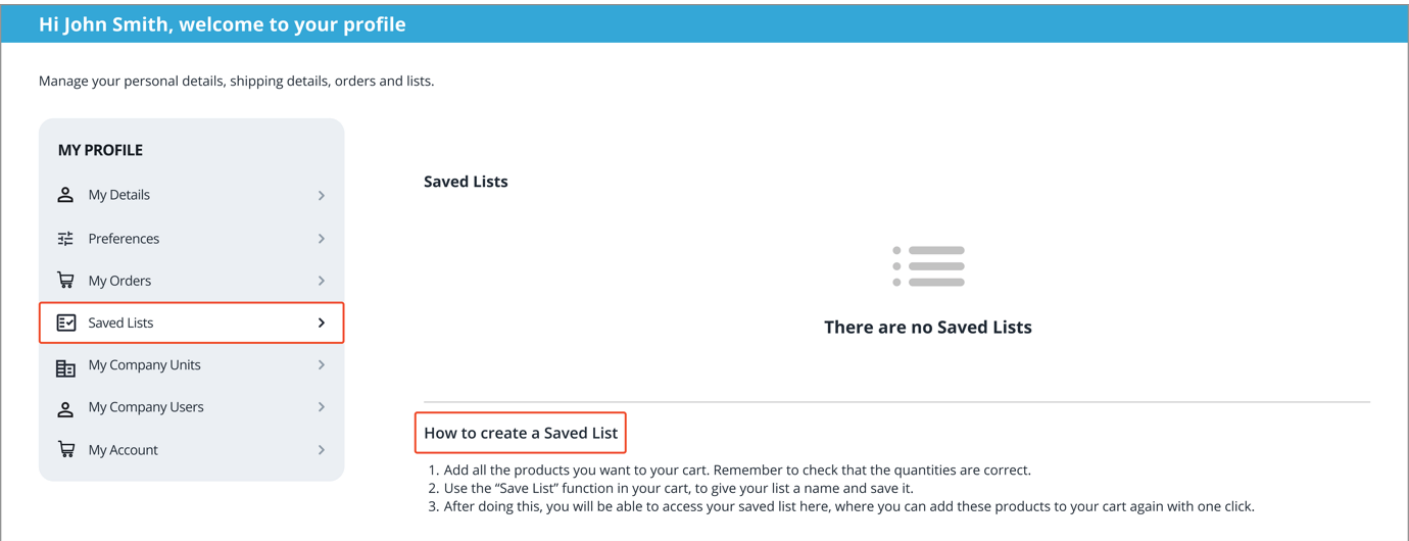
Hi John Smith, welcome to your profile

Manage your personal details, shipping details, orders and lists.

MY PROFILE

My Details

Preferences

My Orders

Saved Lists

My Company Units

My Company Users

My Account

Saved Lists

There are no Saved Lists

How to create a Saved List

1. Add all the products you want to your cart. Remember to check that the quantities are correct.
2. Use the "Save List" function in your cart, to give your list a name and save it.
3. After doing this, you will be able to access your saved list here, where you can add these products to your cart again with one click.